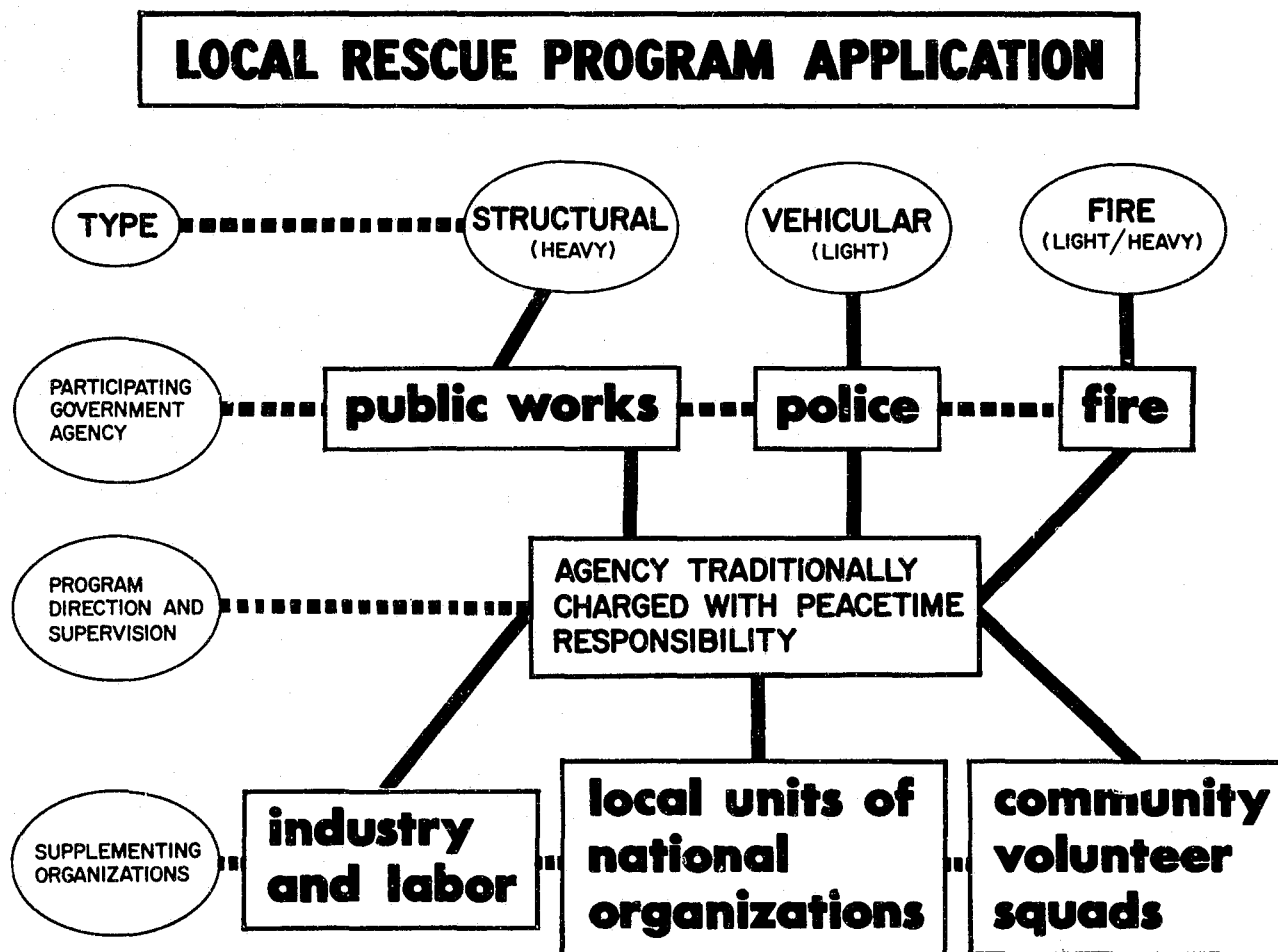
LOCAL RESCUE PROGRAM APPLICATION

TYPE

STRUCTURAL (HEAVY)

VEHICULAR (LIGHT)

FIRE (LIGHT/HEAVY)

PARTICIPATING GOVERNMENT AGENCY

public works

police

fire

PROGRAM DIRECTION AND SUPERVISION

AGENCY TRADITIONALLY CHARGED WITH PEACETIME RESPONSIBILITY

SUPPLEMENTING ORGANIZATIONS

industry and labor

local units of national organizations

community volunteer squads